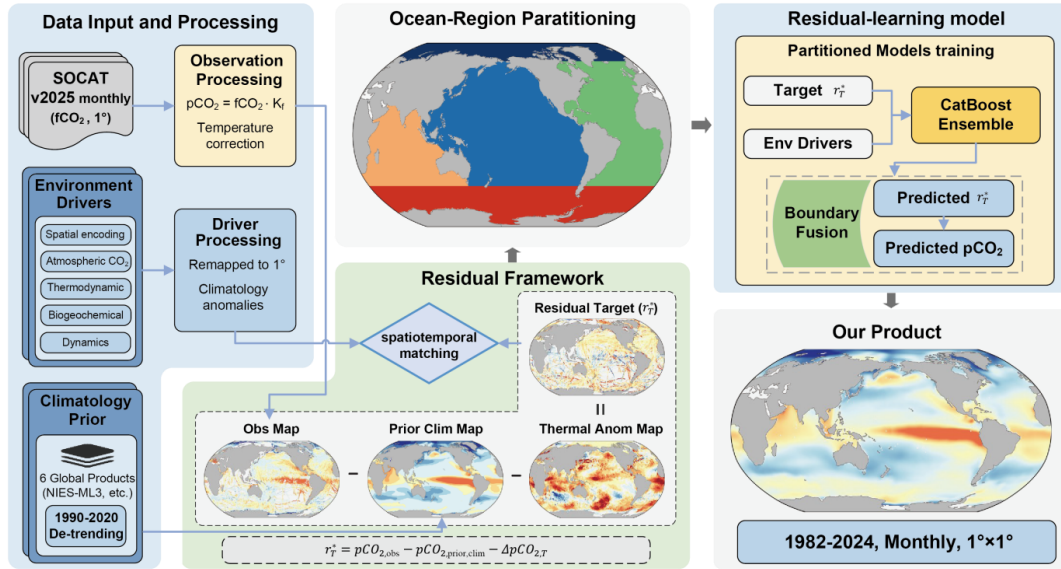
Data Input and Processing

SOCAT v2025 monthly ($fCO_2$ , 1°)

Observation Processing

$pCO_2 = fCO_2 \cdot K_f$

Temperature correction

Environment Drivers

Spatial encoding

Atmospheric $CO_2$

Thermodynamic

Biogeochemical

Dynamics

Driver Processing

Remapped to 1°

Climatology anomalies

Climatology Prior

6 Global Products (NIES-ML3, etc.)

1990-2020 De-trending

Ocean-Region Paratitioning

Residual Framework

spatiotemporal matching

Residual Target ($r_T^*$)

II

Obs Map

Prior Clim Map

Thermal Anom Map

–

–

$r_T^* = pCO_{2,\mathrm{obs}} - pCO_{2,\mathrm{prior,clim}} - \Delta pCO_{2,T}$

Residual-learning model

Partitioned Models training

Target $r_T^*$

Env Drivers

CatBoost Ensemble

Boundary Fusion

Predicted $r_T^*$

Predicted $pCO_2$

Our Product

1982-2024, Monthly, 1°×1°